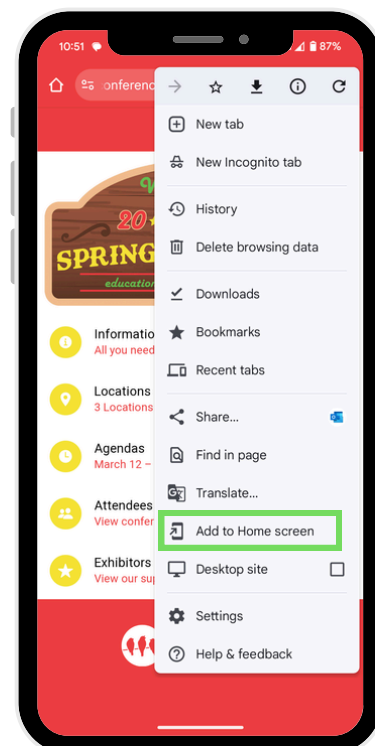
10:51
87%
conferenc

New tab
New Incognito tab
History
Delete browsing data
Downloads
Bookmarks
Recent tabs
Share...
Find in page
Translate...
Add to Home screen
Desktop site
Settings
Help & feedback

20
SPRING
educati

Information
All you need

Locations
3 Locations

Agendas
March 12 –

Attendees
View confer

Exhibitors
View our sup